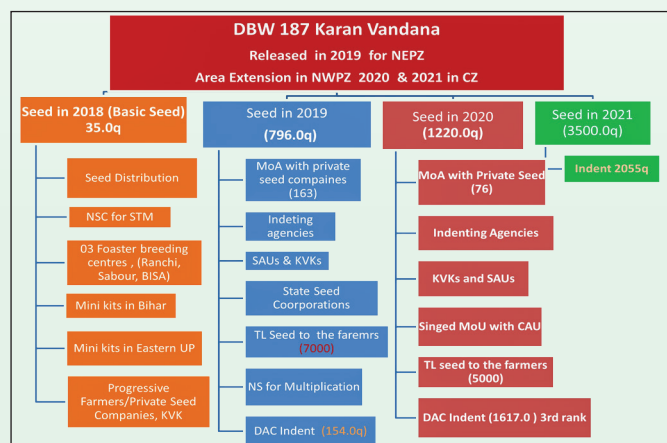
DBW 187 Karan Vandana
Released in 2019 for NEPZ
Area Extension in NWPZ 2020 & 2021 in CZ

Seed in 2018 (Basic Seed)
35.0q

Seed Distribution

NSC for STM

03 Foaster breeding centres , (Ranchi, Sabour, BISA)

Mini kits in Bihar

Mini kits in Eastern UP

Progressive Farmers/Private Seed Companies, KVK

Seed in 2019
(796.0q)

MoA with private seed compaines (163)

Indeting agencies

SAUs & KVKs

State Seed Coorporations

TL Seed to the faremrs (7000)

NS for Multiplication

DAC Indent (154.0q)

Seed in 2020
(1220.0q)

MoA with Private Seed (76)

Indenting Agencies

KVKs and SAUs

Singed MoU with CAU

TL seed to the farmers (5000)

DAC Indent (1617.0 ) 3rd rank

Seed in 2021
(3500.0q)

Indent 2055q